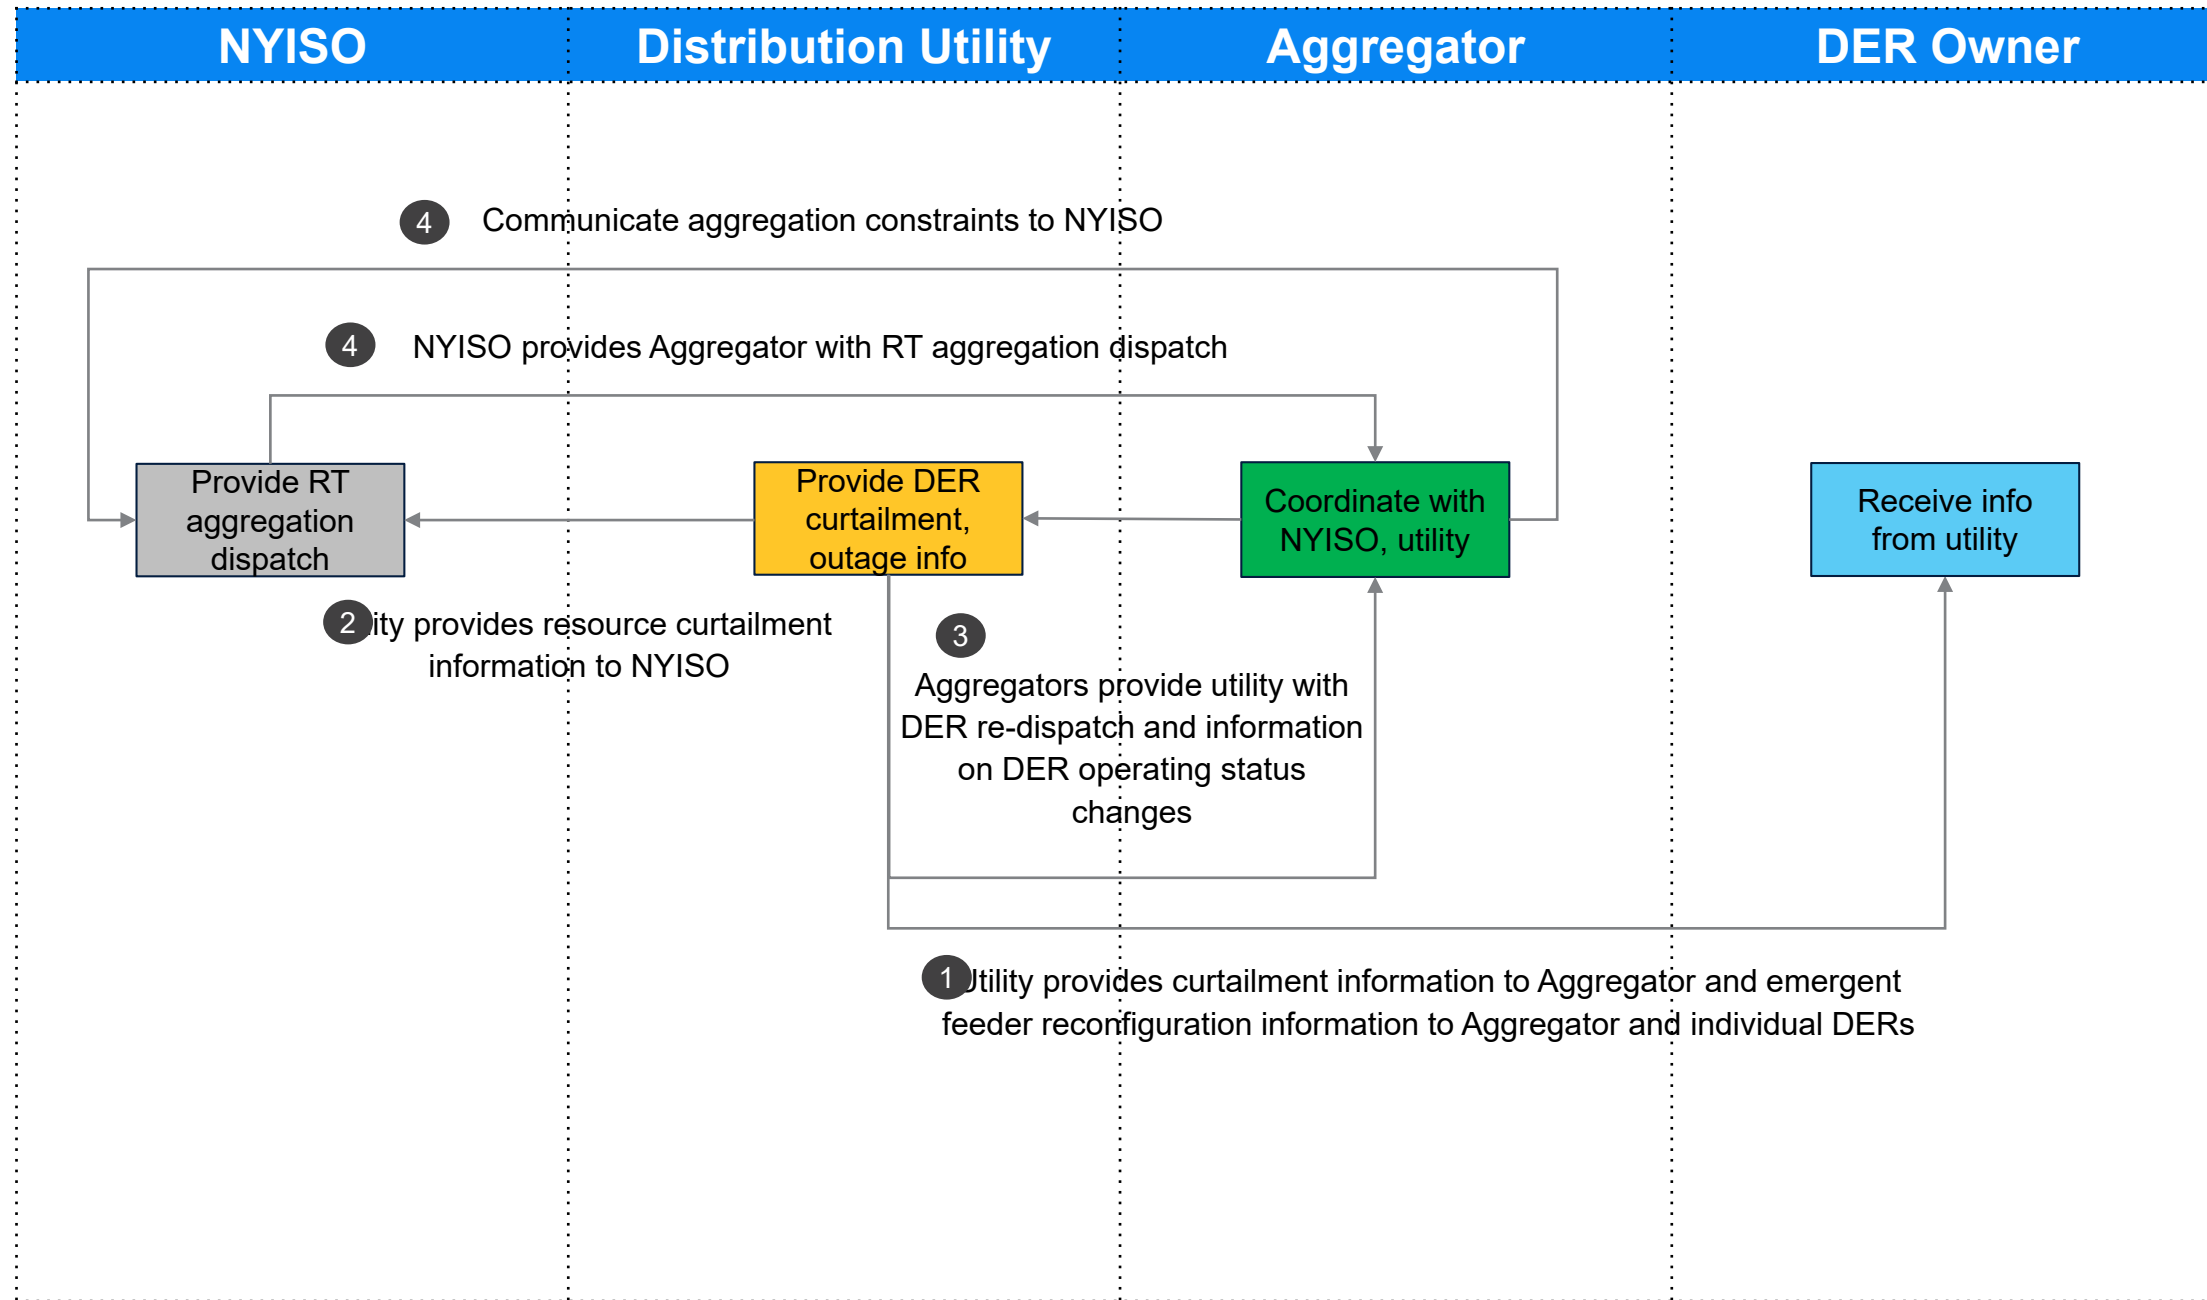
| NYISO | Distribution Utility | Aggregator | DER Owner |
|---|---|---|---|

4 Communicate aggregation constraints to NYISO

4 NYISO provides Aggregator with RT aggregation dispatch

Provide RT aggregation dispatch

Provide DER curtailment, outage info

Coordinate with NYISO, utility

Receive info from utility

2 ity provides resource curtailment information to NYISO

3 Aggregators provide utility with DER re-dispatch and information on DER operating status changes

1 Jtility provides curtailment information to Aggregator and emergent feeder reconfiguration information to Aggregator and individual DERs